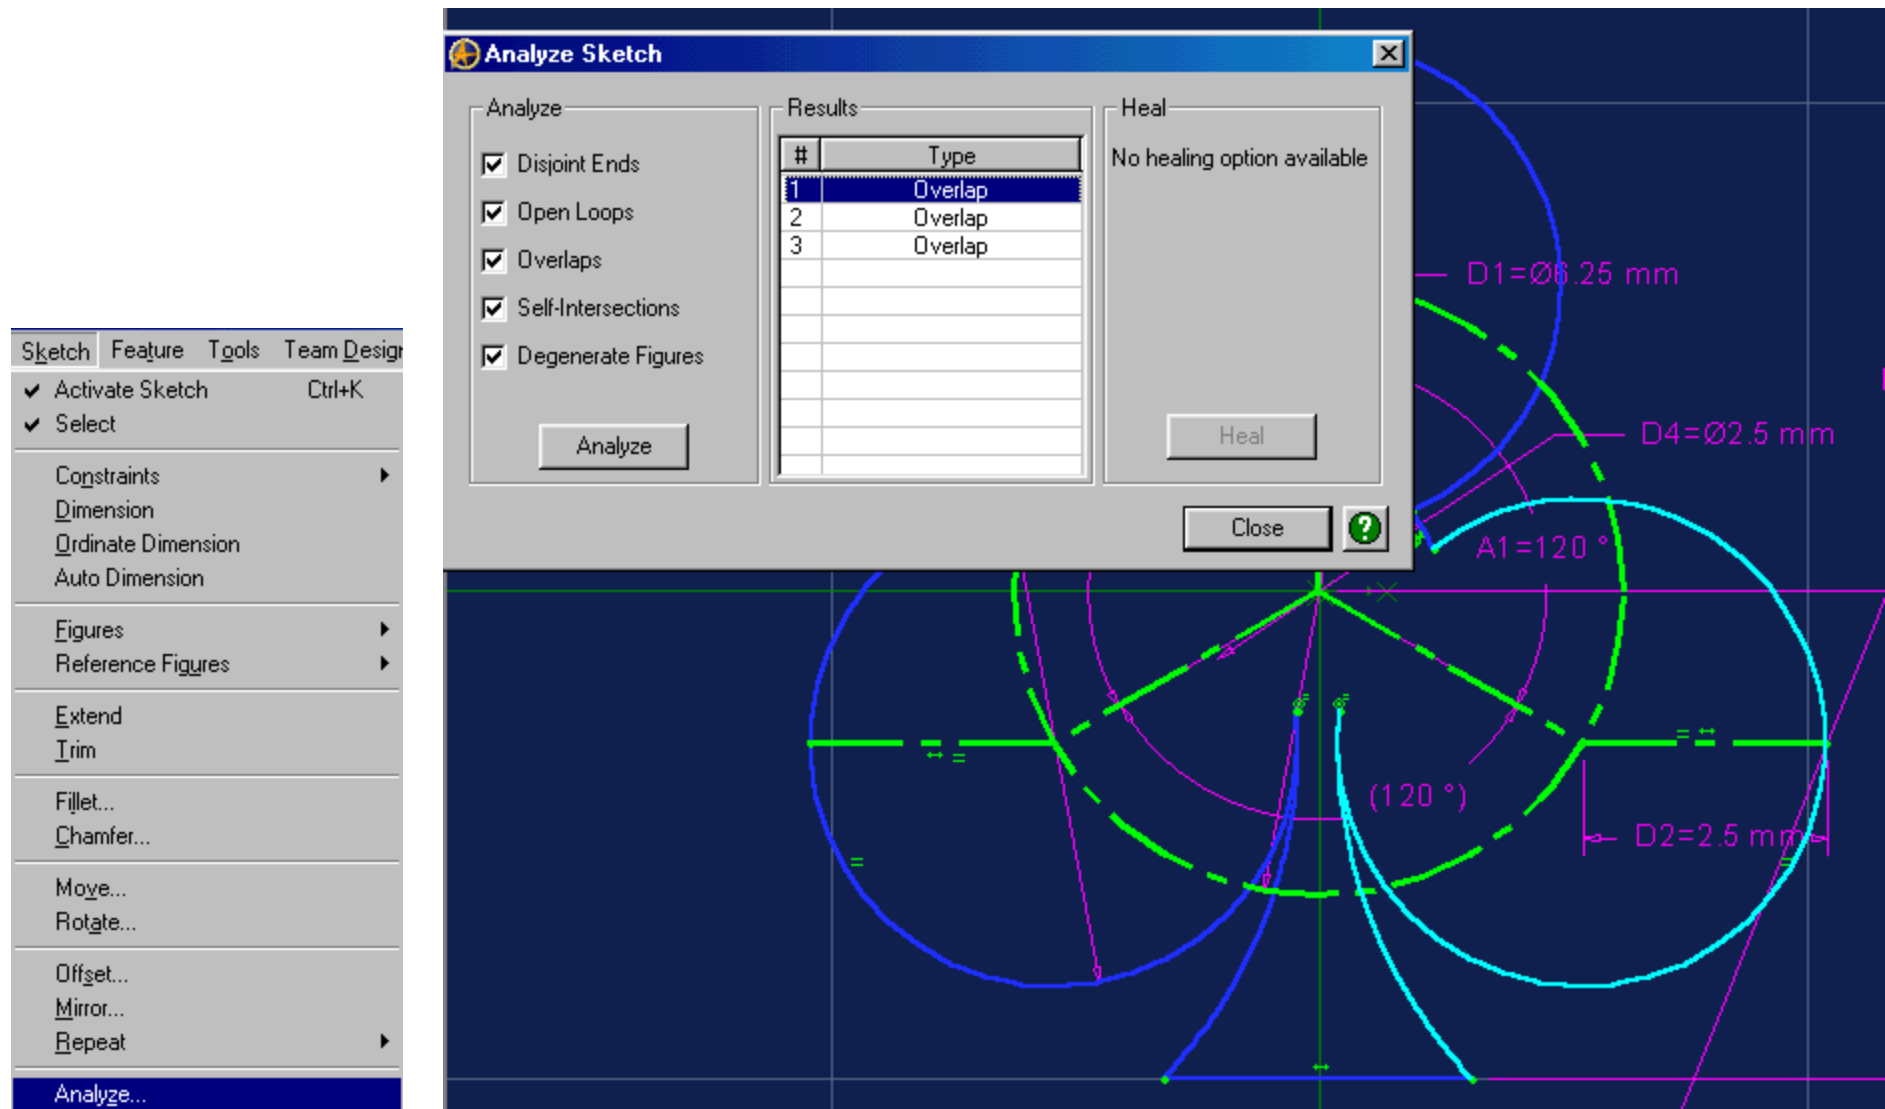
Sketch Feature Tools Team Design

✔ Activate Sketch Ctrl+K
✔ Select

Constraints
Dimension
Ordinate Dimension
Auto Dimension

Figures
Reference Figures

Extend
Trim

Fillet...
Chamfer...

Move...
Rotate...

Offset...
Mirror...
Repeat

Analyze...

Analyze Sketch

Analyze
☑ Disjoint Ends
☑ Open Loops
☑ Overlaps
☑ Self-Intersections
☑ Degenerate Figures

Analyze

Results

| # | Type |
|---|---|
| 1 | Overlap |
| 2 | Overlap |
| 3 | Overlap |

Heal
No healing option available

Heal

Close

D1=Ø6.25 mm
D4=Ø2.5 mm
A1=120 °
(120 °)
D2=2.5 mm